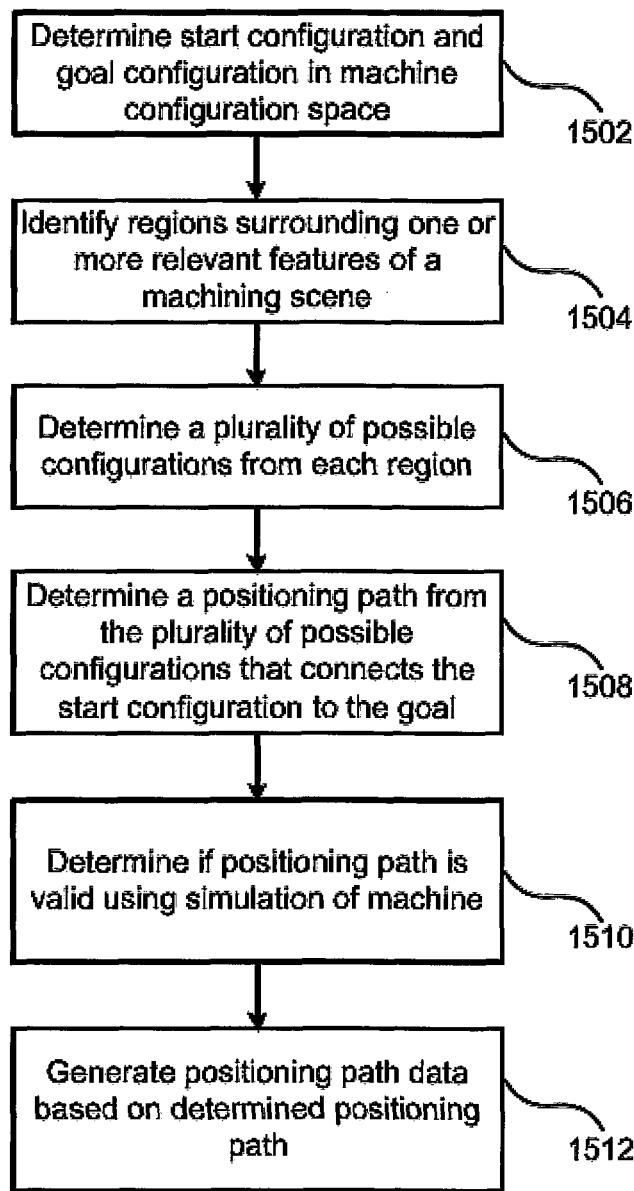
Determine start configuration and goal configuration in machine configuration space

1502

Identify regions surrounding one or more relevant features of a machining scene

1504

Determine a plurality of possible configurations from each region

1506

Determine a positioning path from the plurality of possible configurations that connects the start configuration to the goal

1508

Determine if positioning path is valid using simulation of machine

1510

Generate positioning path data based on determined positioning path

1512